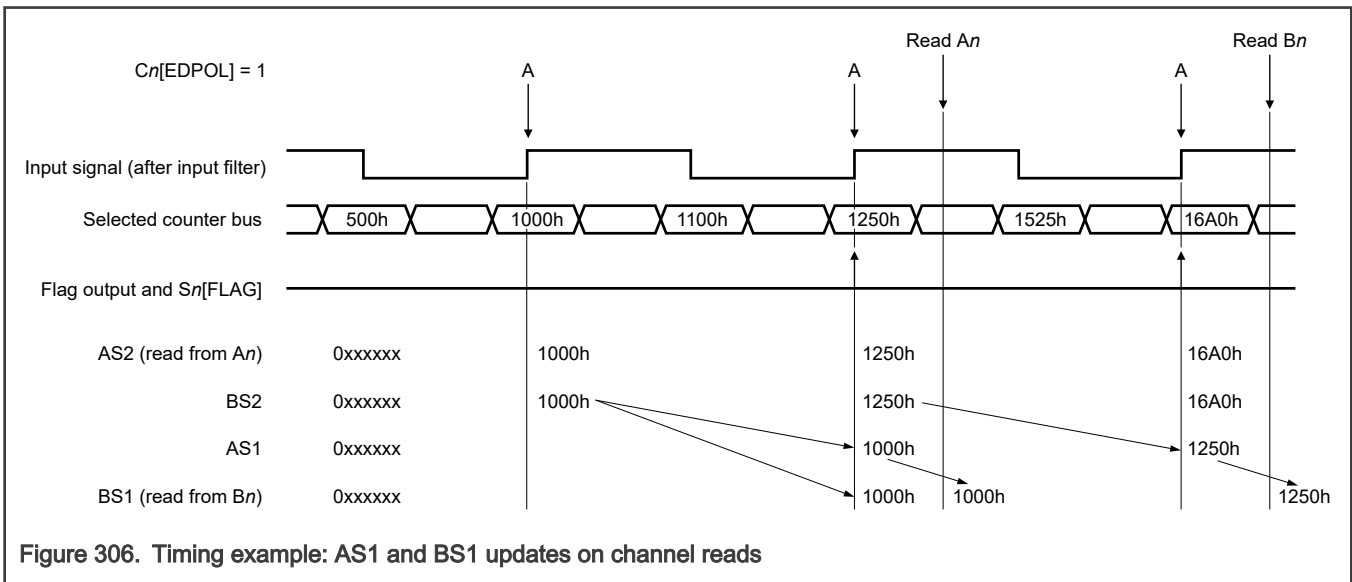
Read An

Read Bn

Cn[EDPOL] = 1

A

A

A

Input signal (after input filter)

Selected counter bus

500h

1000h

1100h

1250h

1525h

16A0h

Flag output and Sn[FLAG]

AS2 (read from An)

0xxxxxx

1000h

1250h

16A0h

BS2

0xxxxxx

1000h

1250h

16A0h

AS1

0xxxxxx

1000h

1250h

BS1 (read from Bn)

0xxxxxx

1000h

1000h

1250h

Figure 306. Timing example: AS1 and BS1 updates on channel reads